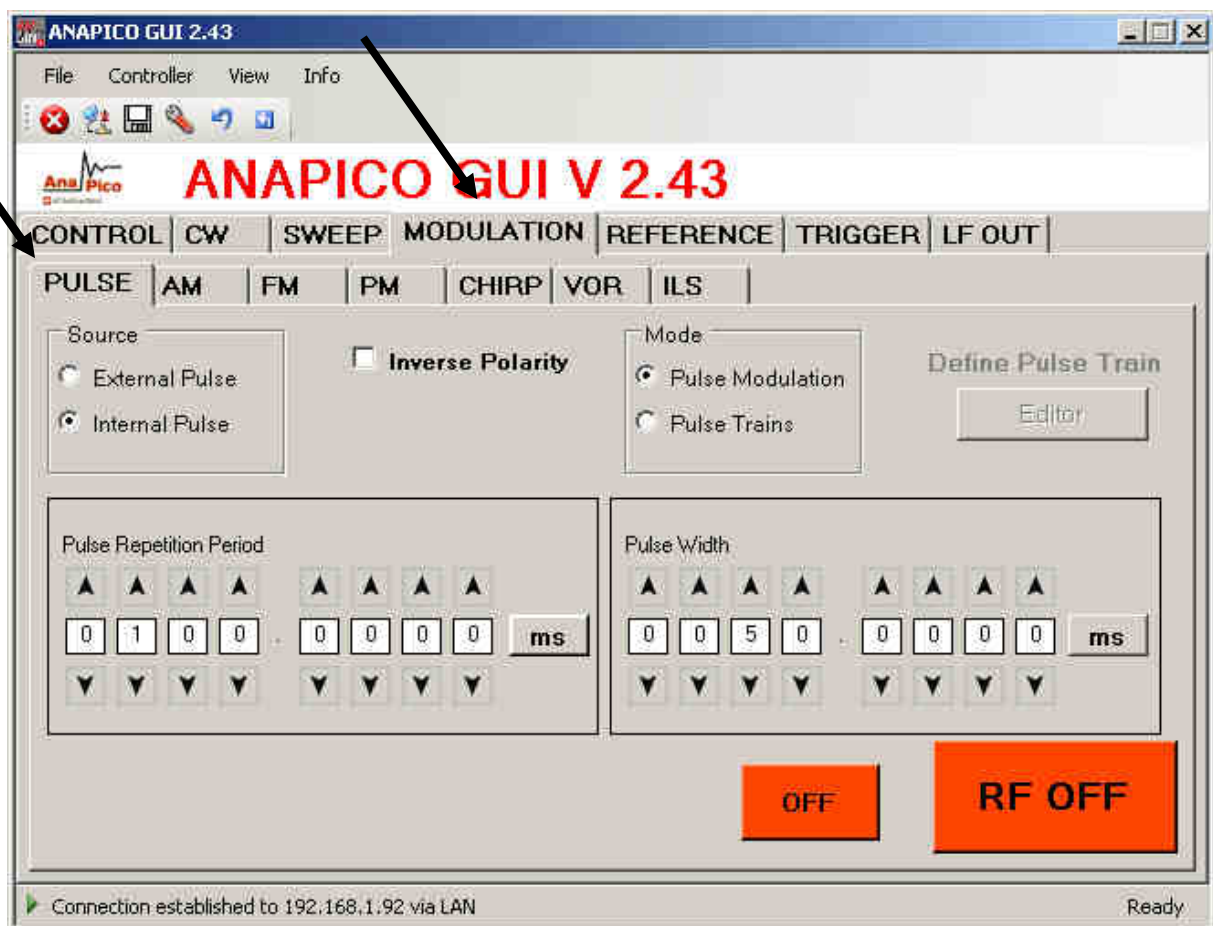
ANAPICO GUI 2.43

File Controller View Info

AnaPico

ANAPICO GUI V 2.43

CONTROL | CW | SWEEP | MODULATION | REFERENCE | TRIGGER | LF OUT

PULSE | AM | FM | PM | CHIRP | VOR | ILS

Source
External Pulse
Internal Pulse

Inverse Polarity

Mode
Pulse Modulation
Pulse Trains

Define Pulse Train
Editor

Pulse Repetition Period

| 0 | 1 | 0 | 0 | . | 0 | 0 | 0 | 0 | ms |
|---|---|---|---|---|---|---|---|---|---|

Pulse Width

| 0 | 0 | 5 | 0 | . | 0 | 0 | 0 | 0 | ms |
|---|---|---|---|---|---|---|---|---|---|

OFF

RF OFF

Connection established to 192.168.1.92 via LAN

Ready